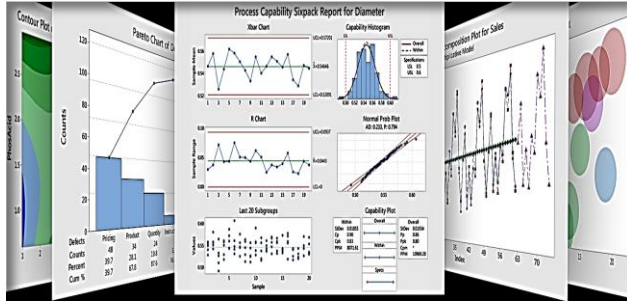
Contour Plot

PhosAcid

2.5

2.0

1.5

1.0

1 2

Pareto Chart of D

120

100

80

60

40

20

0

Counts

Defects Pricing Product Quantity

Counts 48 34 24

Percent 39.7 28.1 19.8

Cum % 39.7 67.8 87.6

Process Capability Sixpack Report for Diameter

Xbar Chart

UCL=0.57251

$\bar{\bar{X}}$=0.54646

LCL=0.52041

Sample Mean

R Chart

UCL=0.0957

$\bar{R}$=0.0443

LCL=0

Sample Range

Last 20 Subgroups

Values

Sample

Capability Histogram

Overall

Within

Specifications

LSL

USL

Normal Prob Plot

AD: 0.233, P: 0.794

Capability Plot

Within

Overall

Specs

composition Plot for Sales

Index

30 40 50 60 70

1 21